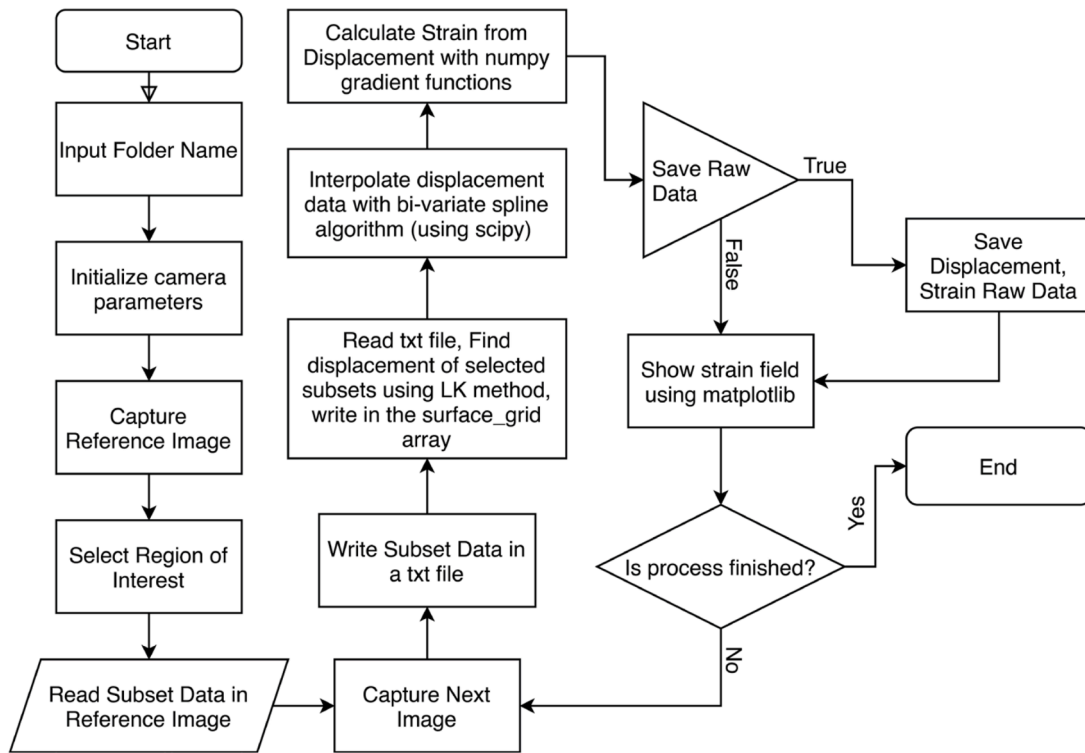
Start

Input Folder Name

Initialize camera parameters

Capture Reference Image

Select Region of Interest

Read Subset Data in Reference Image

Capture Next Image

Write Subset Data in a txt file

Read txt file, Find displacement of selected subsets using LK method, write in the surface_grid array

Interpolate displacement data with bi-variate spline algorithm (using scipy)

Calculate Strain from Displacement with numpy gradient functions

Save Raw Data

True

Save Displacement, Strain Raw Data

False

Show strain field using matplotlib

Is process finished?

Yes

End

No